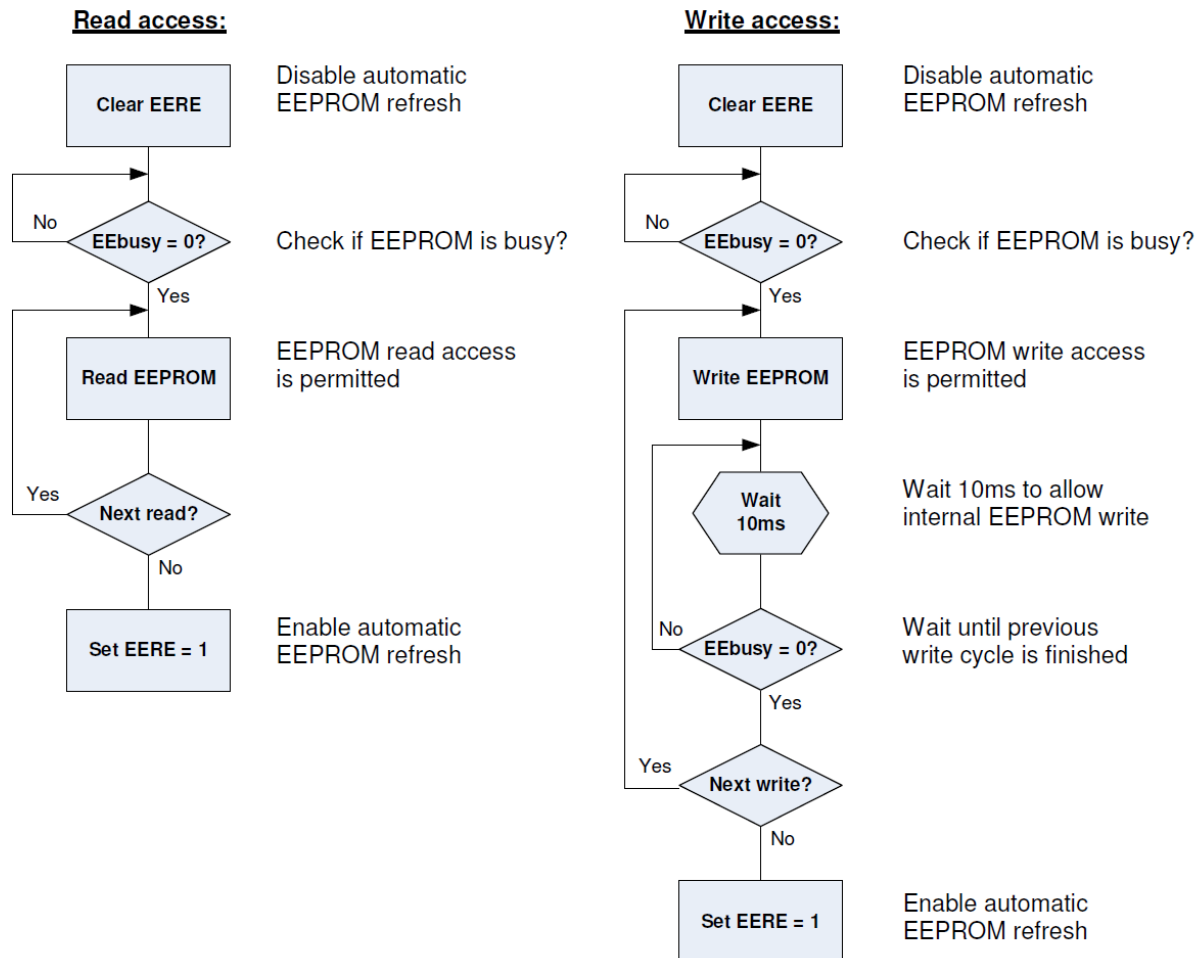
Read access:

Clear EERE

Disable automatic EEPROM refresh

No

EEbusy = 0?

Check if EEPROM is busy?

Yes

Read EEPROM

EEPROM read access is permitted

Yes

Next read?

No

Set EERE = 1

Enable automatic EEPROM refresh

Write access:

Clear EERE

Disable automatic EEPROM refresh

No

EEbusy = 0?

Check if EEPROM is busy?

Yes

Write EEPROM

EEPROM write access is permitted

Wait 10ms

Wait 10ms to allow internal EEPROM write

No

EEbusy = 0?

Wait until previous write cycle is finished

Yes

Yes

Next write?

No

Set EERE = 1

Enable automatic EEPROM refresh